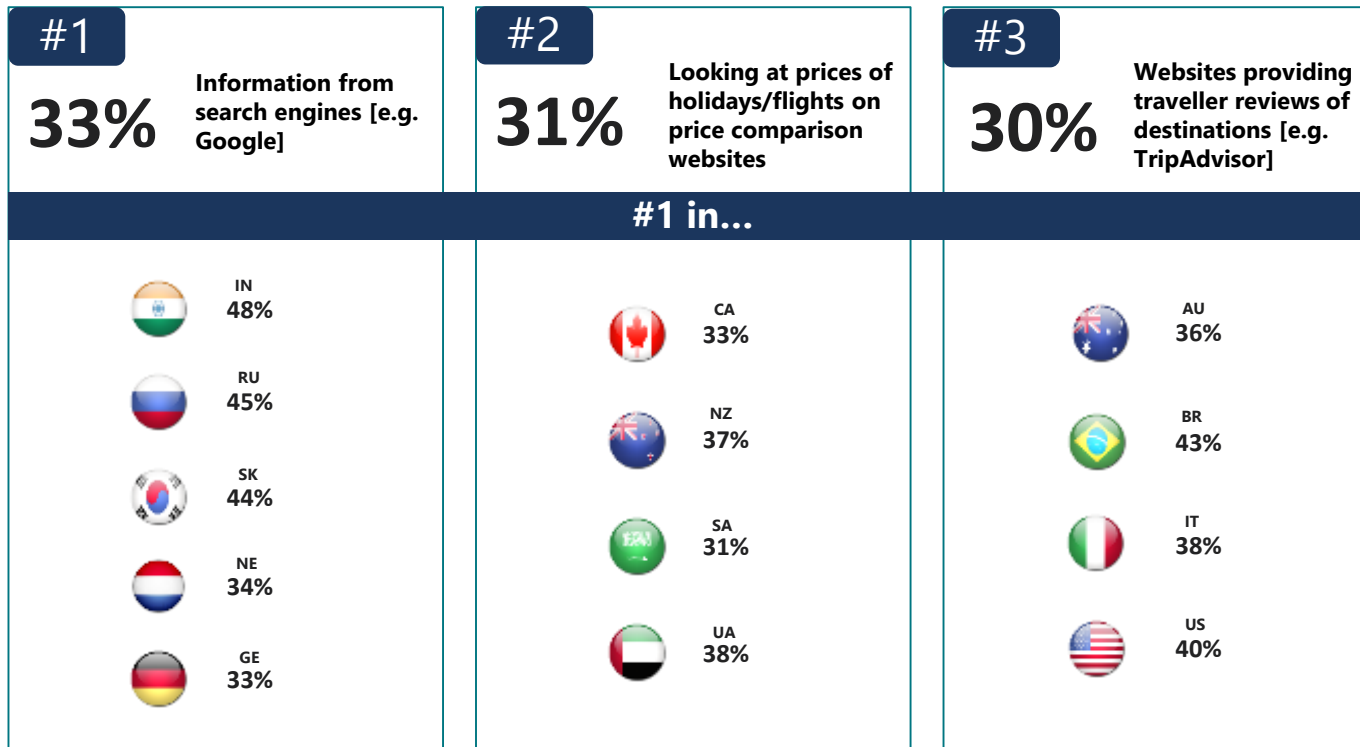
#1
33%
Information from search engines [e.g. Google]

#2
31%
Looking at prices of holidays/flights on price comparison websites

#3
30%
Websites providing traveller reviews of destinations [e.g. TripAdvisor]

#1 in...

IN
48%

RU
45%

SK
44%

NE
34%

GE
33%

CA
33%

NZ
37%

SA
31%

UA
38%

AU
36%

BR
43%

IT
38%

US
40%